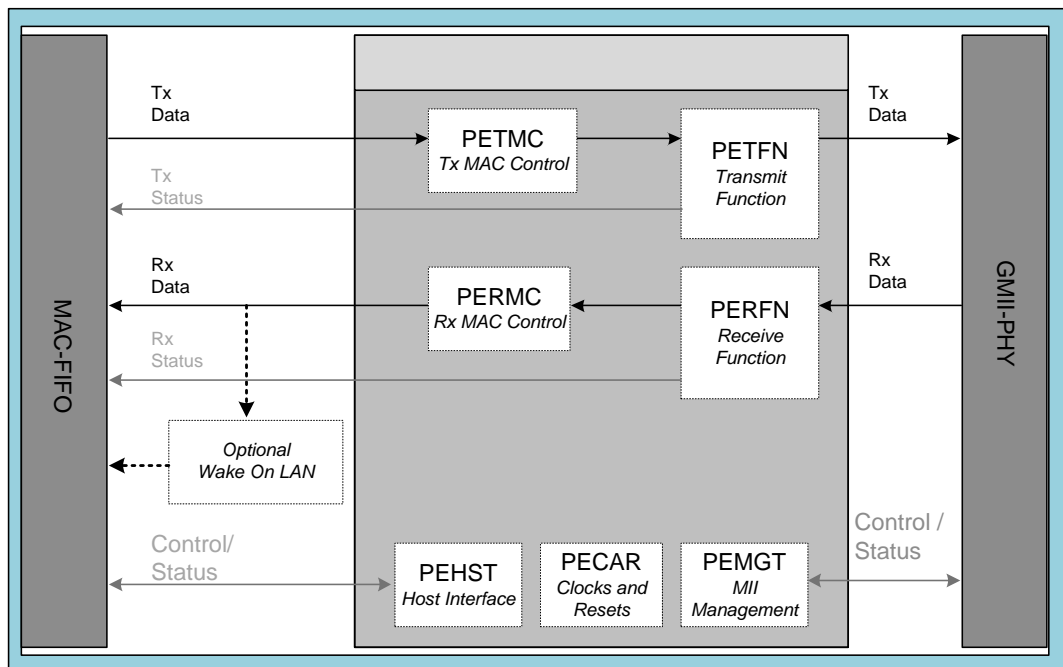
Tx Data

PETMC
Tx MAC Control

PETFN
Transmit Function

Tx Data

Tx Status

Rx Data

PERMC
Rx MAC Control

PERFN
Receive Function

Rx Data

Rx Status

MAC-FIFO

GMII-PHY

Optional
Wake On LAN

Control/ Status

Control / Status

PEHST
Host Interface

PECAR
Clocks and Resets

PEMGT
MII Management